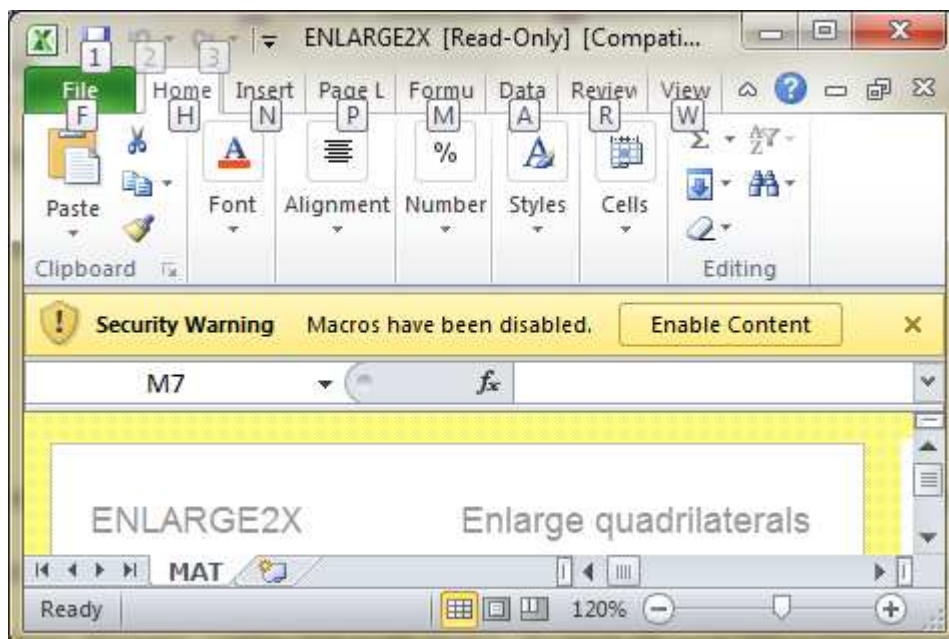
1 2 3 ENLARGE2X [Read-Only] [Compati...

File F Home H Insert N Page L P Formu M Data A Review R View W

Paste

Clipboard

Font

Alignment

%

Number

Styles

Cells

Editing

Security Warning Macros have been disabled. Enable Content

M7

$f_x$

ENLARGE2X Enlarge quadrilaterals

MAT

Ready

120%